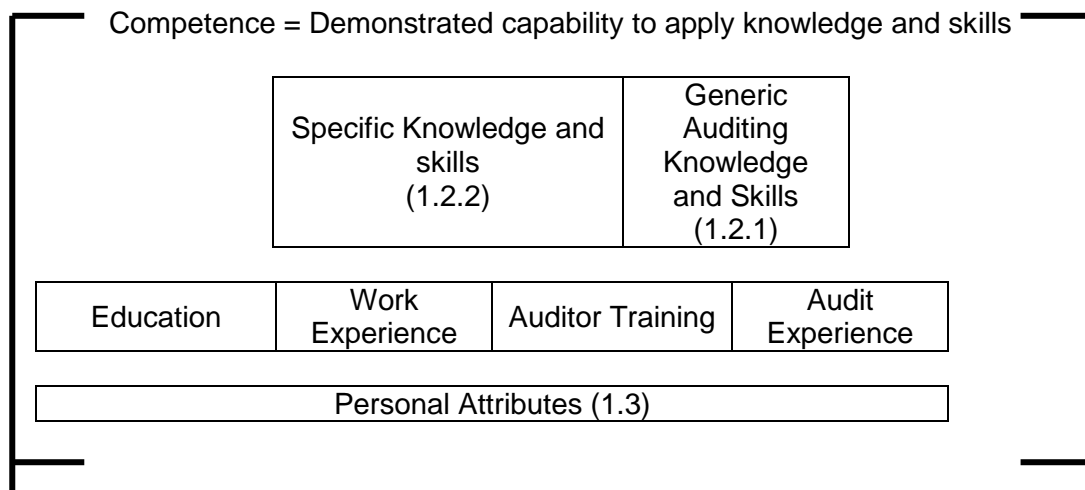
Competence = Demonstrated capability to apply knowledge and skills

| Specific Knowledge and skills (1.2.2) | Generic Auditing Knowledge and Skills (1.2.1) |
|---|---|

| Education | Work Experience | Auditor Training | Audit Experience |
|---|---|---|---|

Personal Attributes (1.3)